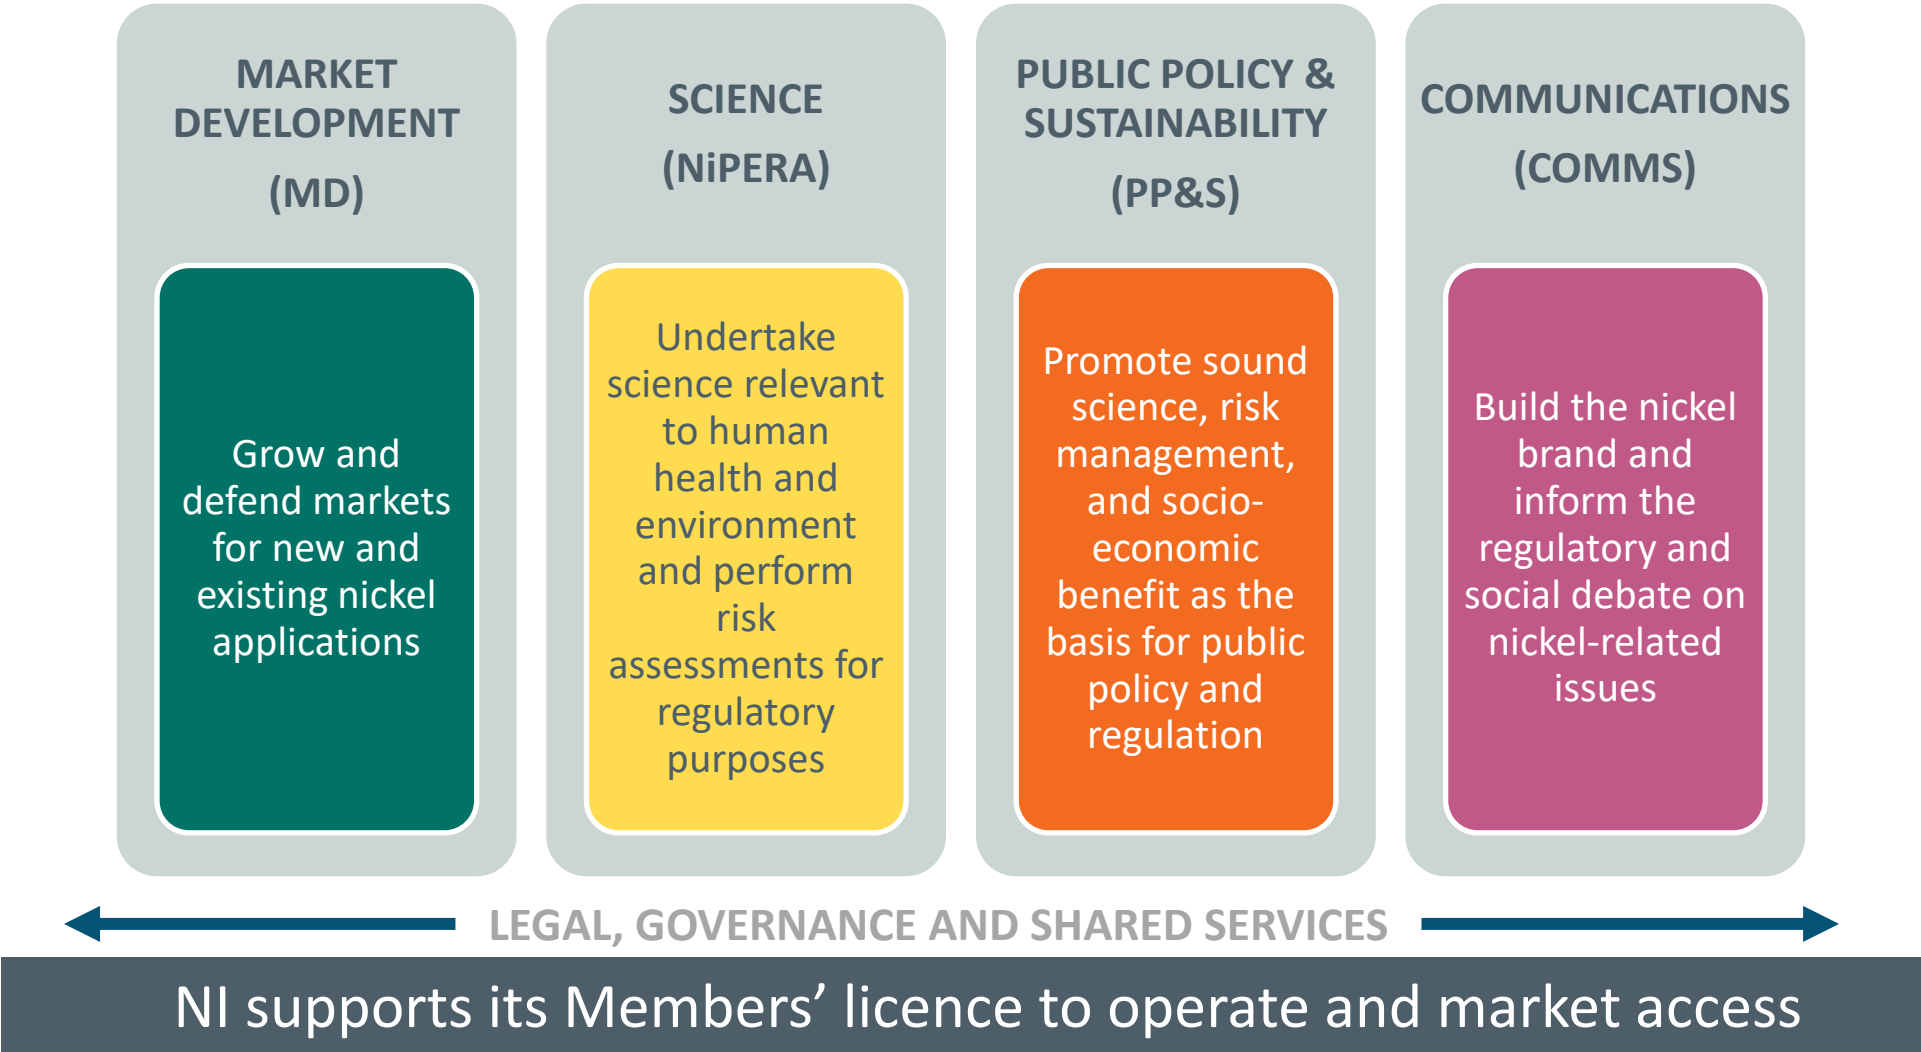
MARKET DEVELOPMENT

(MD)

Grow and defend markets for new and existing nickel applications

SCIENCE

(NiPERA)

Undertake science relevant to human health and environment and perform risk assessments for regulatory purposes

PUBLIC POLICY & SUSTAINABILITY

(PP&S)

Promote sound science, risk management, and socio-economic benefit as the basis for public policy and regulation

COMMUNICATIONS

(COMMS)

Build the nickel brand and inform the regulatory and social debate on nickel-related issues

LEGAL, GOVERNANCE AND SHARED SERVICES

NI supports its Members' licence to operate and market access